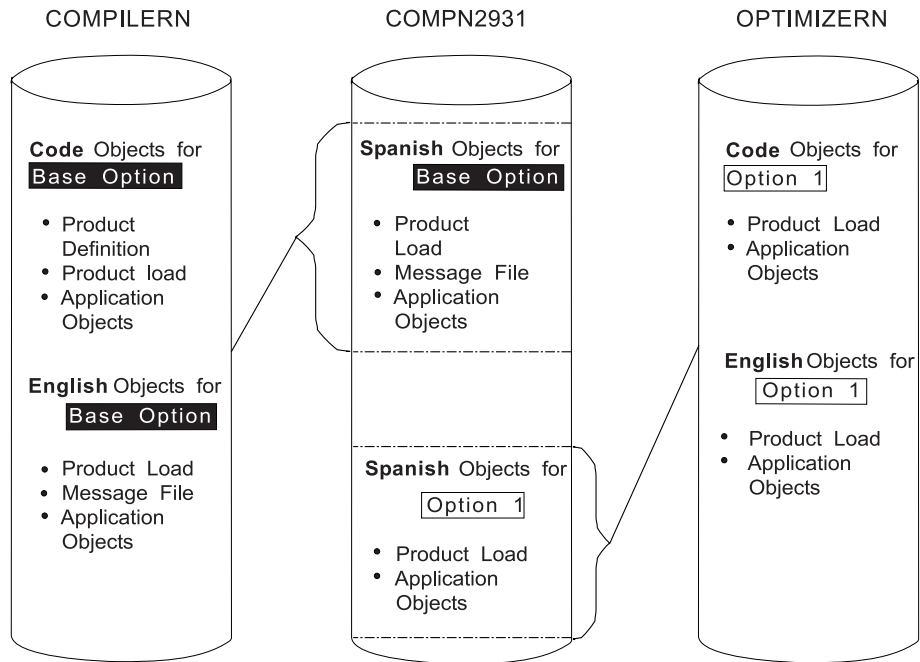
COMPILERN

Code Objects for
Base Option

• Product Definition
• Product load
• Application Objects

English Objects for
Base Option

• Product Load
• Message File
• Application Objects

COMPN2931

Spanish Objects for
Base Option

• Product Load
• Message File
• Application Objects

Spanish Objects for
Option 1

• Product Load
• Application Objects

OPTIMIZERN

Code Objects for
Option 1

• Product Load
• Application Objects

English Objects for
Option 1

• Product Load
• Application Objects